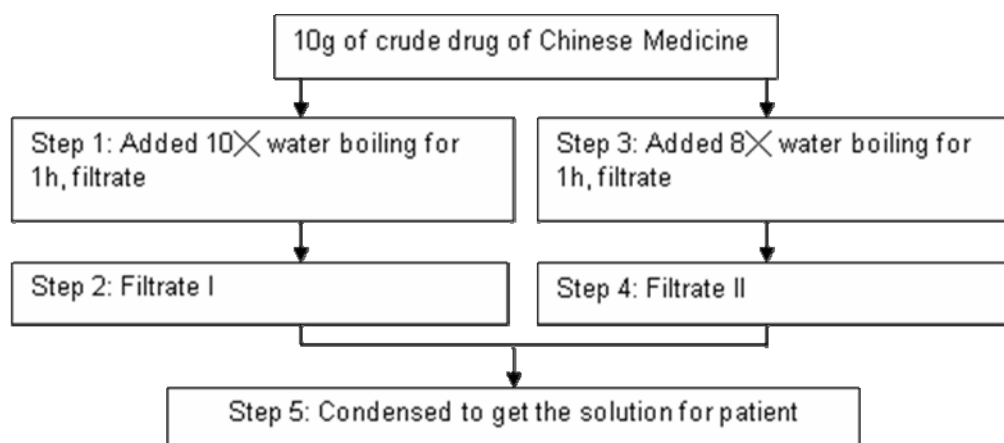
10g of crude drug of Chinese Medicine

Step 1: Added 10╳ water boiling for 1h, filtrate

Step 3: Added 8╳ water boiling for 1h, filtrate

Step 2: Filtrate I

Step 4: Filtrate II

Step 5: Condensed to get the solution for patient